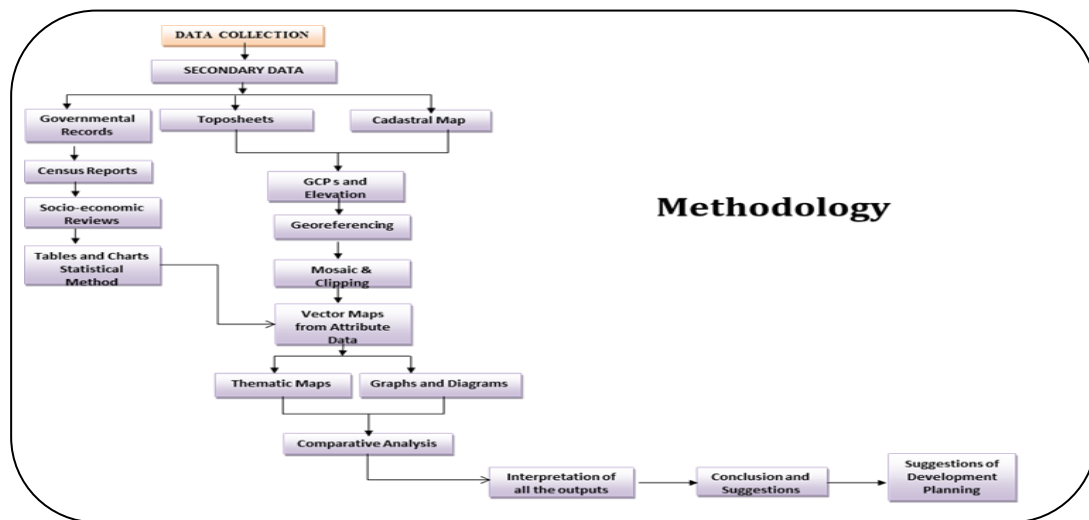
DATA COLLECTION

SECONDARY DATA

Governmental Records

Toposheets

Cadastral Map

Census Reports

Socio-economic Reviews

Tables and Charts Statistical Method

GCP s and Elevation

Georeferencing

Mosaic & Clipping

Vector Maps from Attribute Data

Thematic Maps

Graphs and Diagrams

Comparative Analysis

Interpretation of all the outputs

Conclusion and Suggestions

Suggestions of Development Planning

Methodology